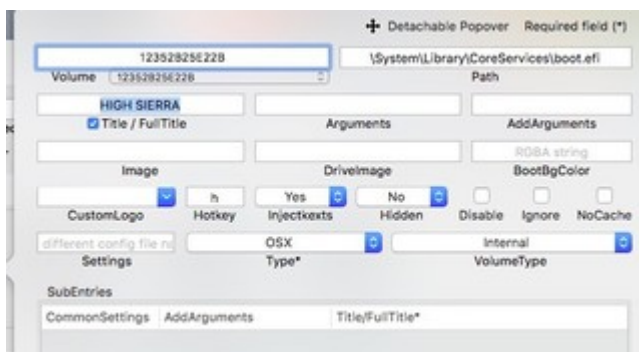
Detachable Popover Required field (*)

12352825E228

Volume 12352825E228

\System\Library\CoreServices\boot.efi

Path

HIGH SIERRA

Title / FullTitle

Arguments

AddArguments

Image

DriveImage

RGBA string

BootBgColor

CustomLogo

h

Hotkey

Yes

InjectKexts

No

Hidden

Disable

Ignore

NoCache

different config file n

Settings

OSX

Type*

Internal

VolumeType

SubEntries

| CommonSettings | AddArguments | Title/FullTitle* |
|---|---|---|